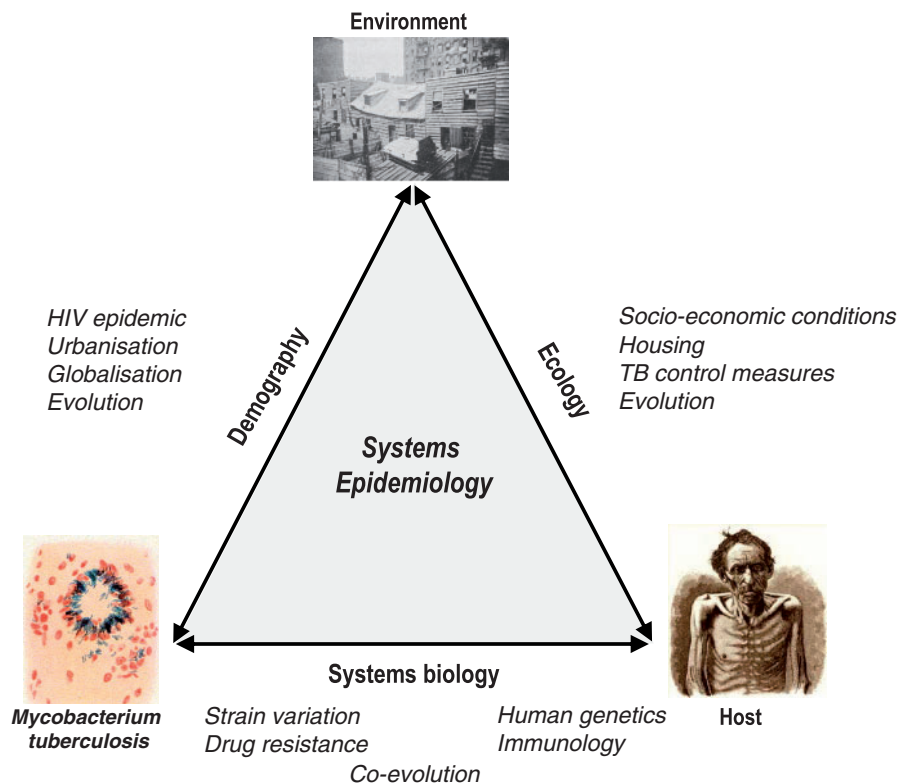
Environment

HIV epidemic
Urbanisation
Globalisation
Evolution

Demography

Ecology

Socio-economic conditions
Housing
TB control measures
Evolution

Systems Epidemiology

Mycobacterium tuberculosis

Systems biology

Host

Strain variation
Drug resistance

Human genetics
Immunology

Co-evolution